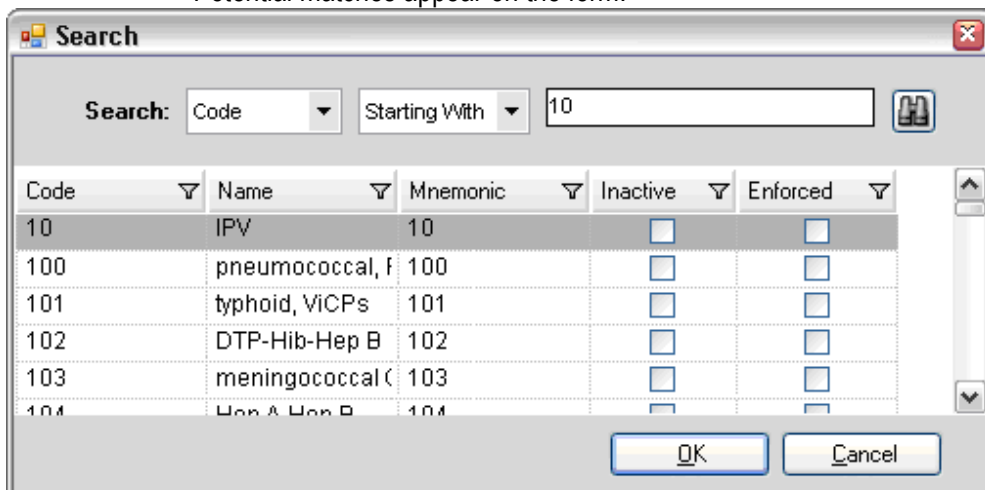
Potential matches appear on the form.

Search

Search: Code Starting With 10

| Code | Name | Mnemonic | Inactive | Enforced |
|---|---|---|---|---|
| 10 | IPV | 10 | | |
| 100 | pneumococcal, F | 100 | | |
| 101 | typhoid, ViCPs | 101 | | |
| 102 | DTP-Hib-Hep B | 102 | | |
| 103 | meningococcal ( | 103 | | |
| 104 | Hep A-Hep B | 104 | | |

OK Cancel